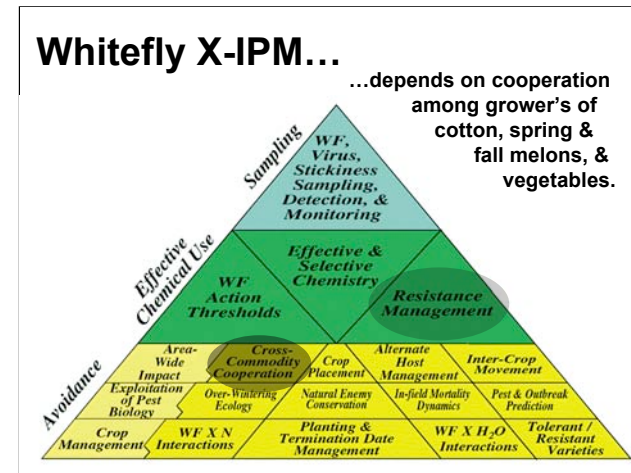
Whitefly X-IPM…

…depends on cooperation among grower's of cotton, spring & fall melons, & vegetables.

Sampling

WF, Virus, Stickiness Sampling, Detection, & Monitoring

Effective Chemical Use

WF Action Thresholds

Effective & Selective Chemistry

Resistance Management

Avoidance

Area-Wide Impact

Cross-Commodity Cooperation

Crop Placement

Alternate Host Management

Inter-Crop Movement

Exploitation of Pest Biology

Over-Wintering Ecology

Natural Enemy Conservation

In-field Mortality Dynamics

Pest & Outbreak Prediction

Crop Management

WF X N Interactions

Planting & Termination Date Management

WF X $H_2O$ Interactions

Tolerant / Resistant Varieties